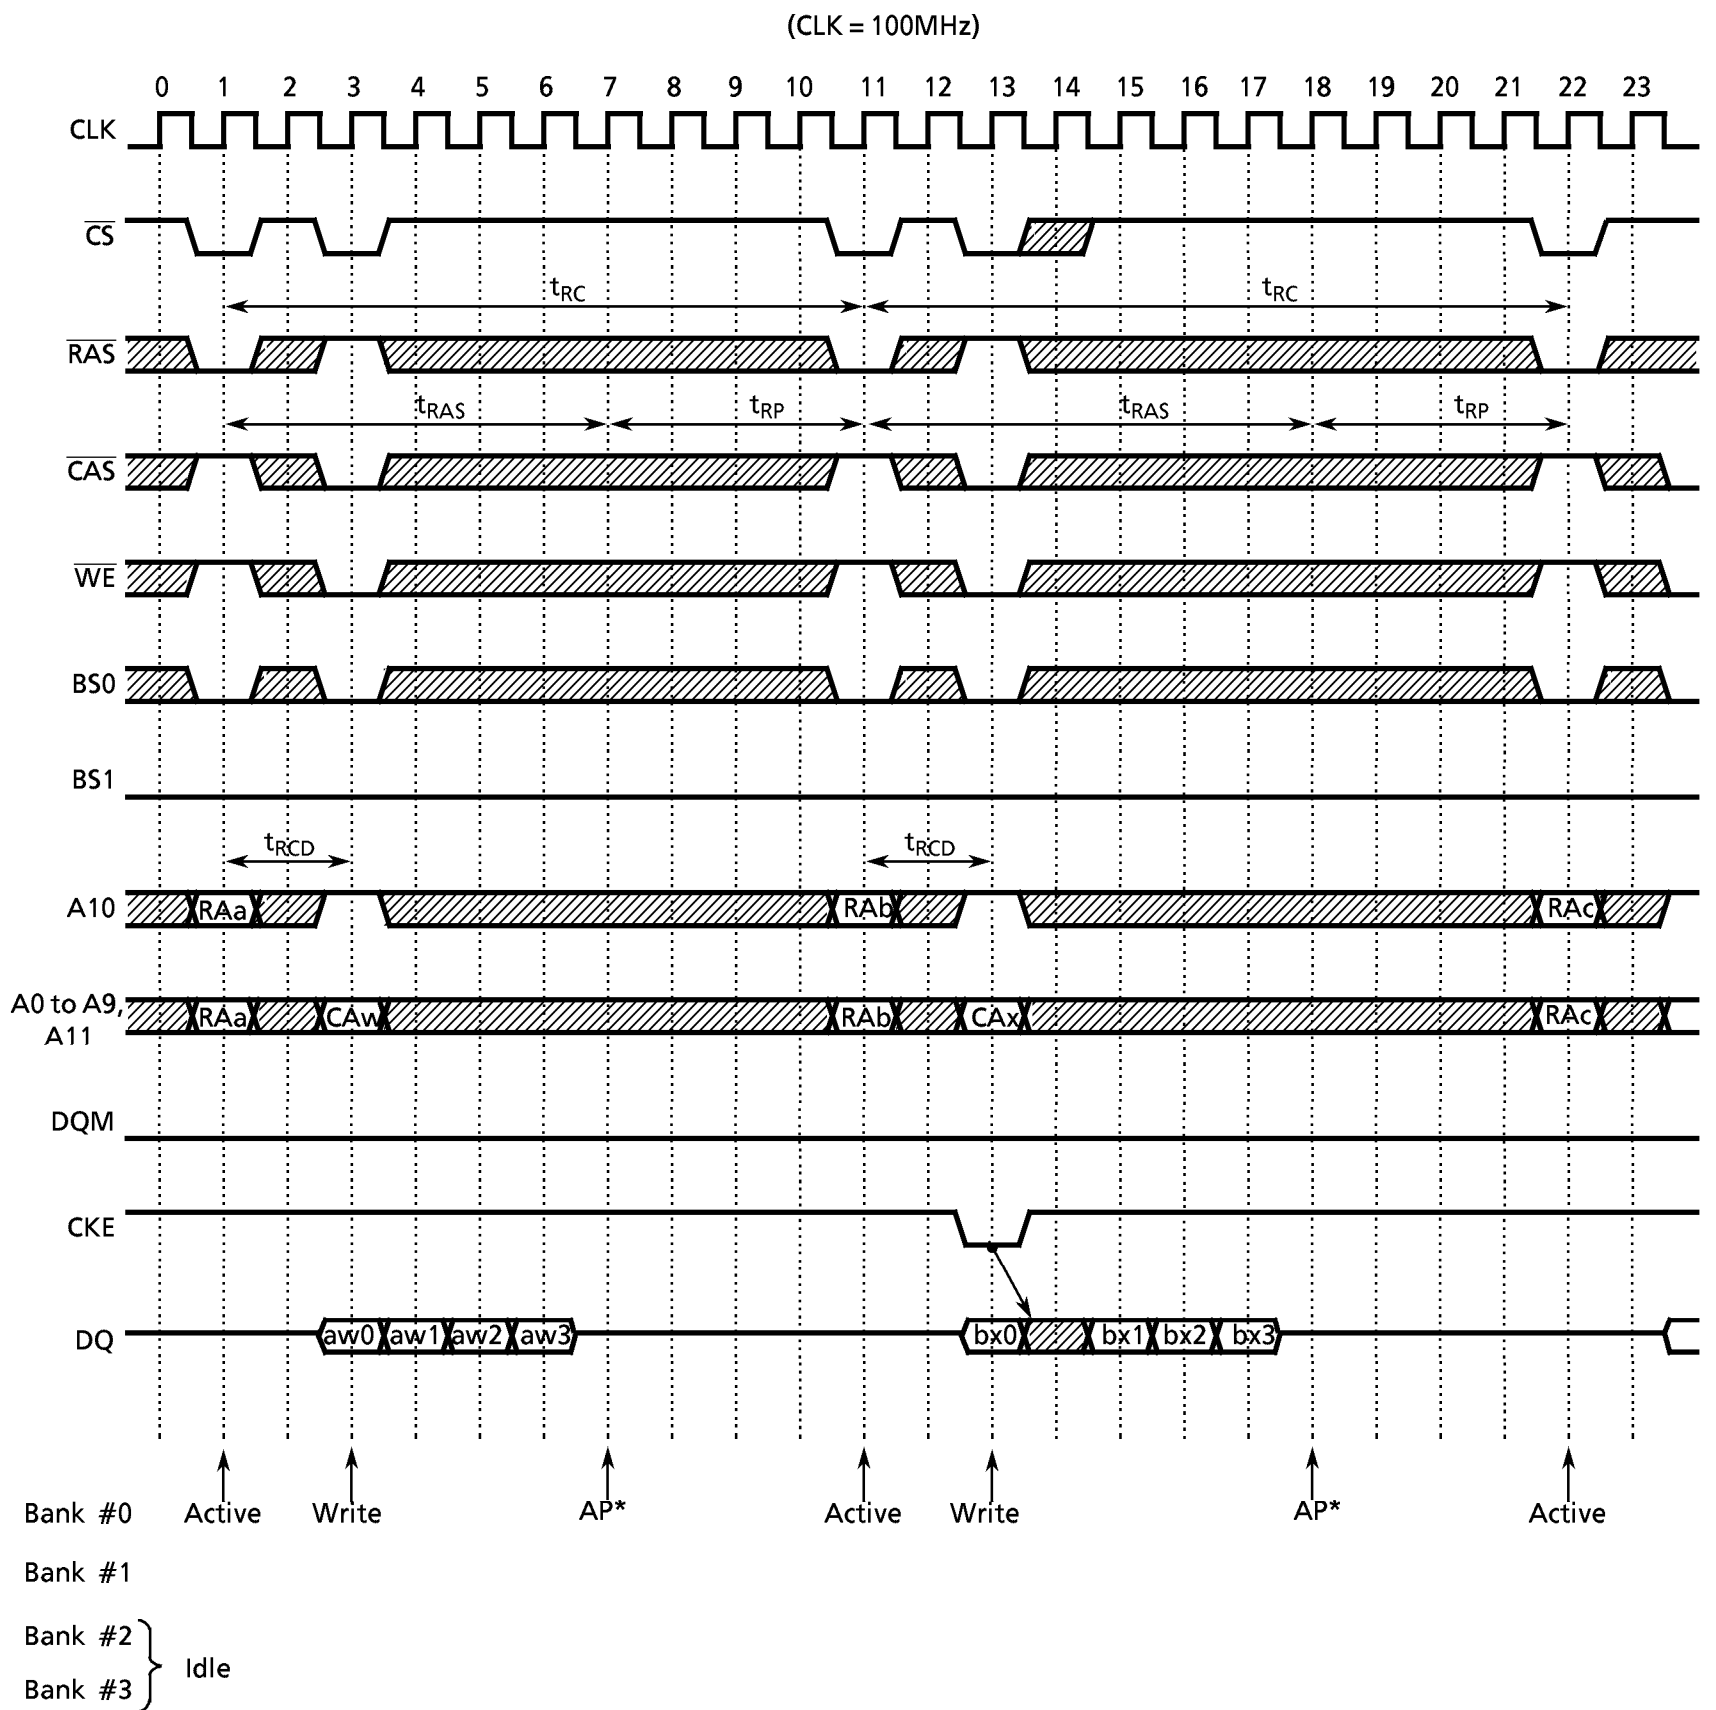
(CLK = 100MHz)

0 1 2 3 4 5 6 7 8 9 10 11 12 13 14 15 16 17 18 19 20 21 22 23

CLK

$\overline{CS}$

$t_{RC}$ $t_{RC}$

$\overline{RAS}$

$t_{RAS}$ $t_{RP}$ $t_{RAS}$ $t_{RP}$

$\overline{CAS}$

$\overline{WE}$

BS0

BS1

$t_{RCD}$ $t_{RCD}$

A10 RAa RAb RAc

A0 to A9, A11 RAa CAw RAb CAx RAc

DQM

CKE

DQ aw0 aw1 aw2 aw3 bx0 bx1 bx2 bx3

Bank #0 Active Write AP* Active Write AP* Active

Bank #1

Bank #2
Bank #3 Idle